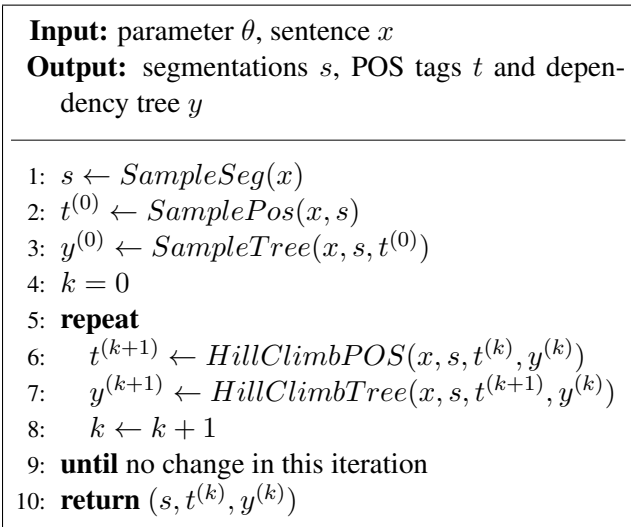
**Input:** parameter $\theta$, sentence $x$
**Output:** segmentations $s$, POS tags $t$ and dependency tree $y$

1: $s \leftarrow SampleSeg(x)$
2: $t^{(0)} \leftarrow SamplePos(x, s)$
3: $y^{(0)} \leftarrow SampleTree(x, s, t^{(0)})$
4: $k = 0$
5: **repeat**
6: $t^{(k+1)} \leftarrow HillClimbPOS(x, s, t^{(k)}, y^{(k)})$
7: $y^{(k+1)} \leftarrow HillClimbTree(x, s, t^{(k+1)}, y^{(k)})$
8: $k \leftarrow k + 1$
9: **until** no change in this iteration
10: **return** $(s, t^{(k)}, y^{(k)})$